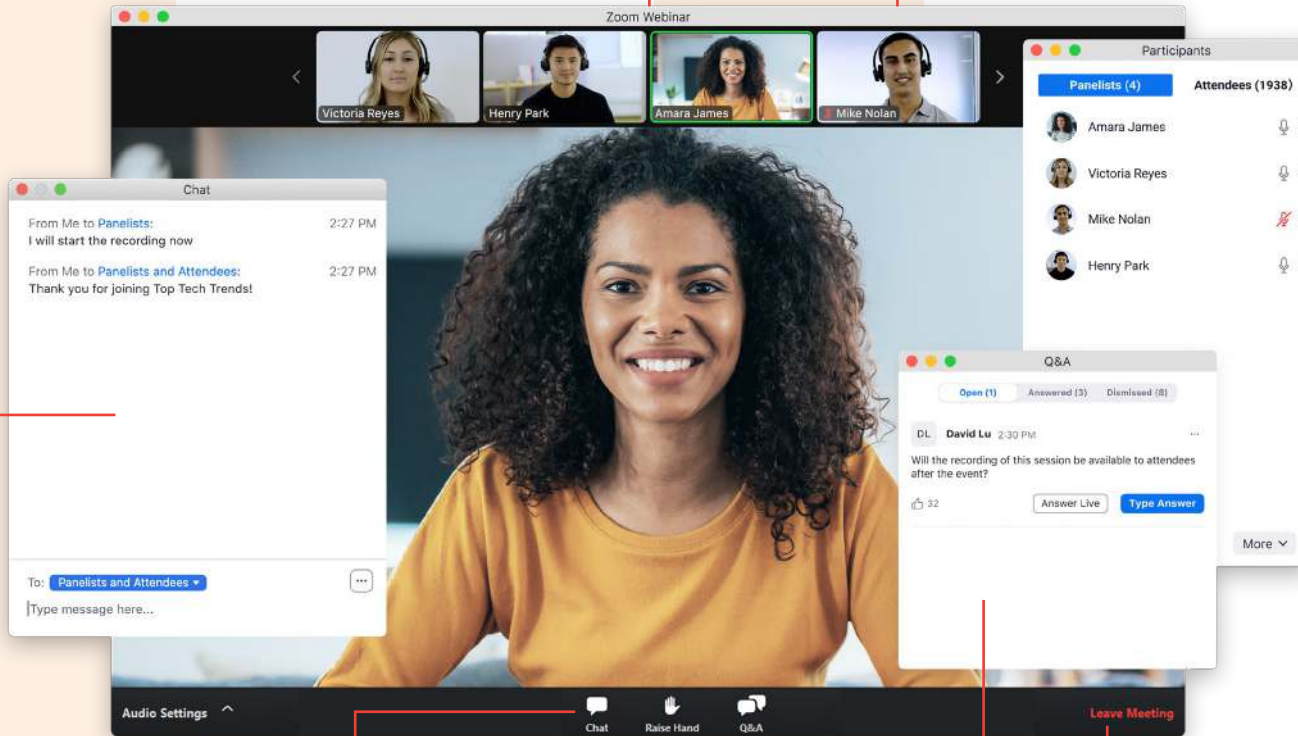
Zoom Webinar

Victoria Reyes
Henry Park
Amara James
Mike Nolan

Participants

Panelists (4)
Attendees (1938)

Amara James
Victoria Reyes
Mike Nolan
Henry Park

More

Chat

From Me to Panelists: 2:27 PM
I will start the recording now

From Me to Panelists and Attendees: 2:27 PM
Thank you for joining Top Tech Trends!

To: Panelists and Attendees
Type message here...

Q&A

Open (1)
Answered (3)
Dismissed (8)

DL David Lu 2:30 PM
Will the recording of this session be available to attendees after the event?

32
Answer Live
Type Answer

Audio Settings
Chat
Raise Hand
Q&A
Leave Meeting